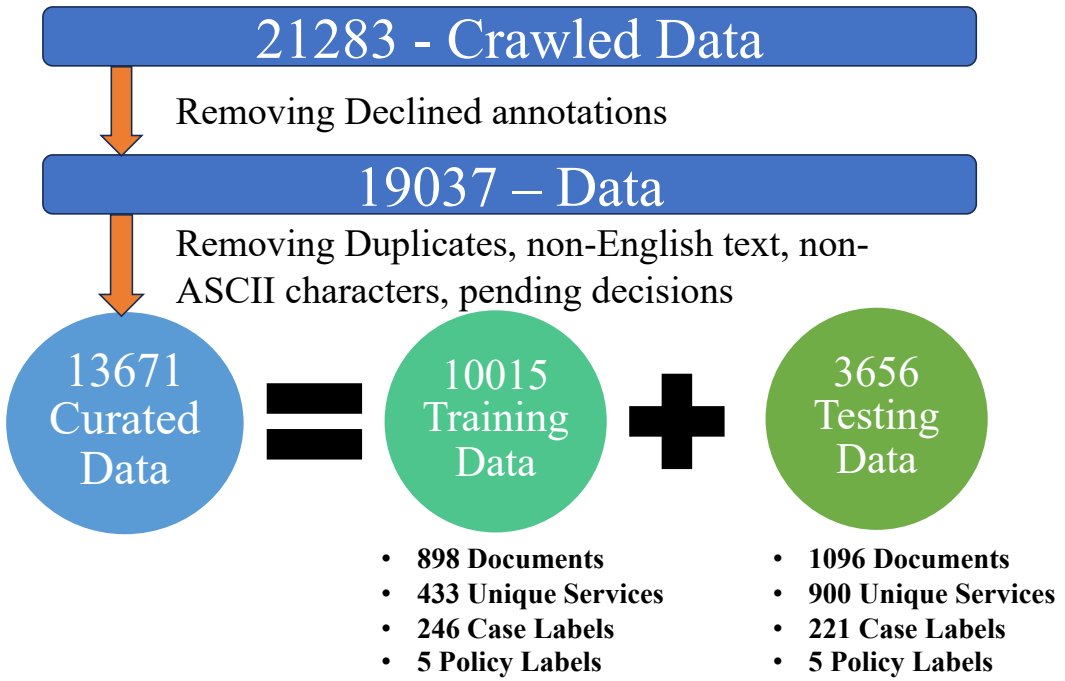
21283 - Crawled Data

Removing Declined annotations

19037 – Data

Removing Duplicates, non-English text, non-ASCII characters, pending decisions

13671 Curated Data

10015 Training Data

3656 Testing Data

- 898 Documents
- 433 Unique Services
- 246 Case Labels
- 5 Policy Labels

- 1096 Documents
- 900 Unique Services
- 221 Case Labels
- 5 Policy Labels